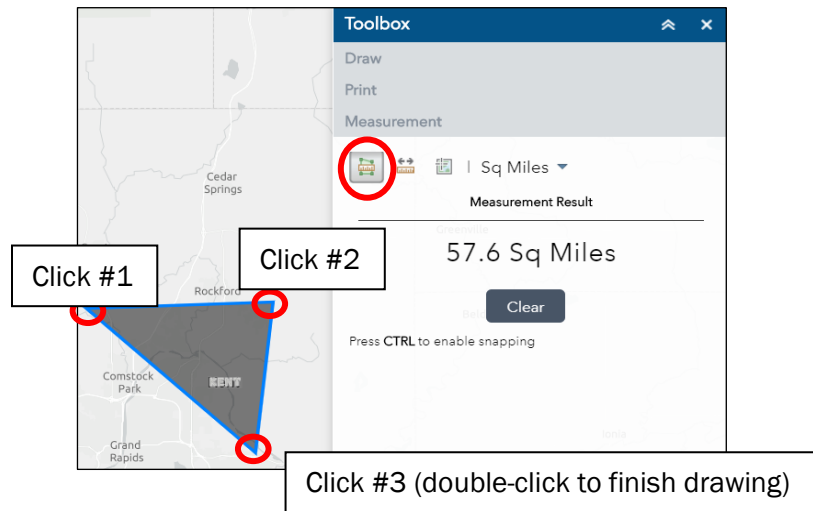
Toolbox

Draw

Print

Measurement

| Sq Miles

Measurement Result

57.6 Sq Miles

Clear

Press CTRL to enable snapping

Cedar Springs

Rockford

Comstock Park

KENT

Grand Rapids

Greenville

Ionia

Click #1

Click #2

Click #3 (double-click to finish drawing)